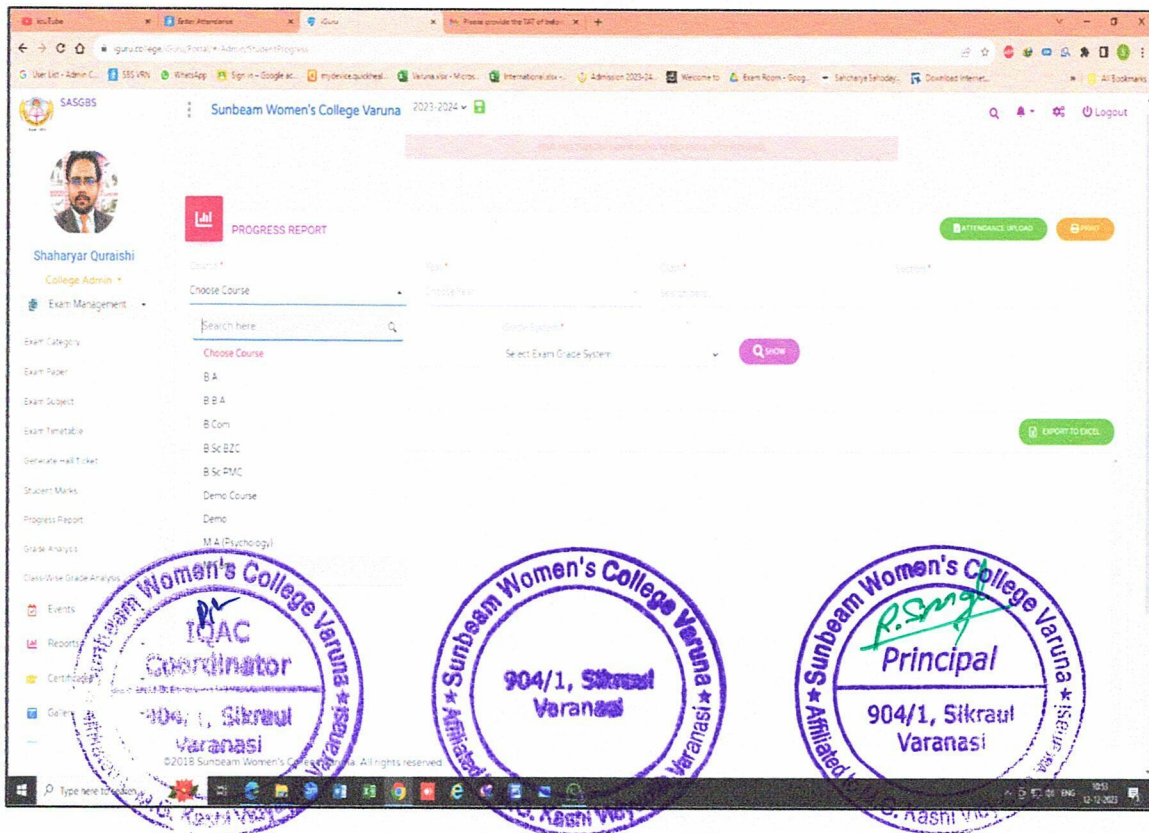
YouTube | Enter Attendance | iGuru | Please provide the TAT of below

iguru.college/iGuru/Portal/#/Admin/StudentProgress

User List - Admin C... | SES VRN | WhatsApp | Sign in – Google ac... | mydevice.quickheal... | Varuna.xlsx - Micros... | International.xlsx -... | Admission 2023-24... | Welcome to | Exam Room - Goog... | Sahcharya Sahoday... | Download Internet... | All Bookmarks

SASGBS

Sunbeam Women's College Varuna 2023-2024

Logout

Shaharyar Quraishi

College Admin

Exam Management

Exam Category

Exam Paper

Exam Subject

Exam Timetable

Generate Hall Ticket

Student Marks

Progress Report

Grade Analysis

Class-Wise Grade Analysis

Events

Reports

Certificates

Gallery

PROGRESS REPORT

ATTENDANCE UPLOAD

PRINT

Course*

Choose Course

Search here...

Choose Course

B A

B B A

B Com

B Sc BZC

B Sc PMC

Demo Course

Demo

M A (Psychology)

Year*

Choose Year

Exam*

Search Exam

Section*

Grade System*

Select Exam Grade System

SHOW

EXPORT TO EXCEL

©2018 Sunbeam Women's College Varuna. All rights reserved.

Type here to search

10:53 12-12-2023 ENG

Sunbeam Women's College Varuna ★ IQAC Coordinator 904/1, Sikraul Varanasi ★ Affiliated to M.G. Kashi Vidyapith

Sunbeam Women's College Varuna ★ 904/1, Sikraul Varanasi ★ Affiliated to M.G. Kashi Vidyapith

Sunbeam Women's College Varuna ★ Principal 904/1, Sikraul Varanasi ★ Affiliated to M.G. Kashi Vidyapith